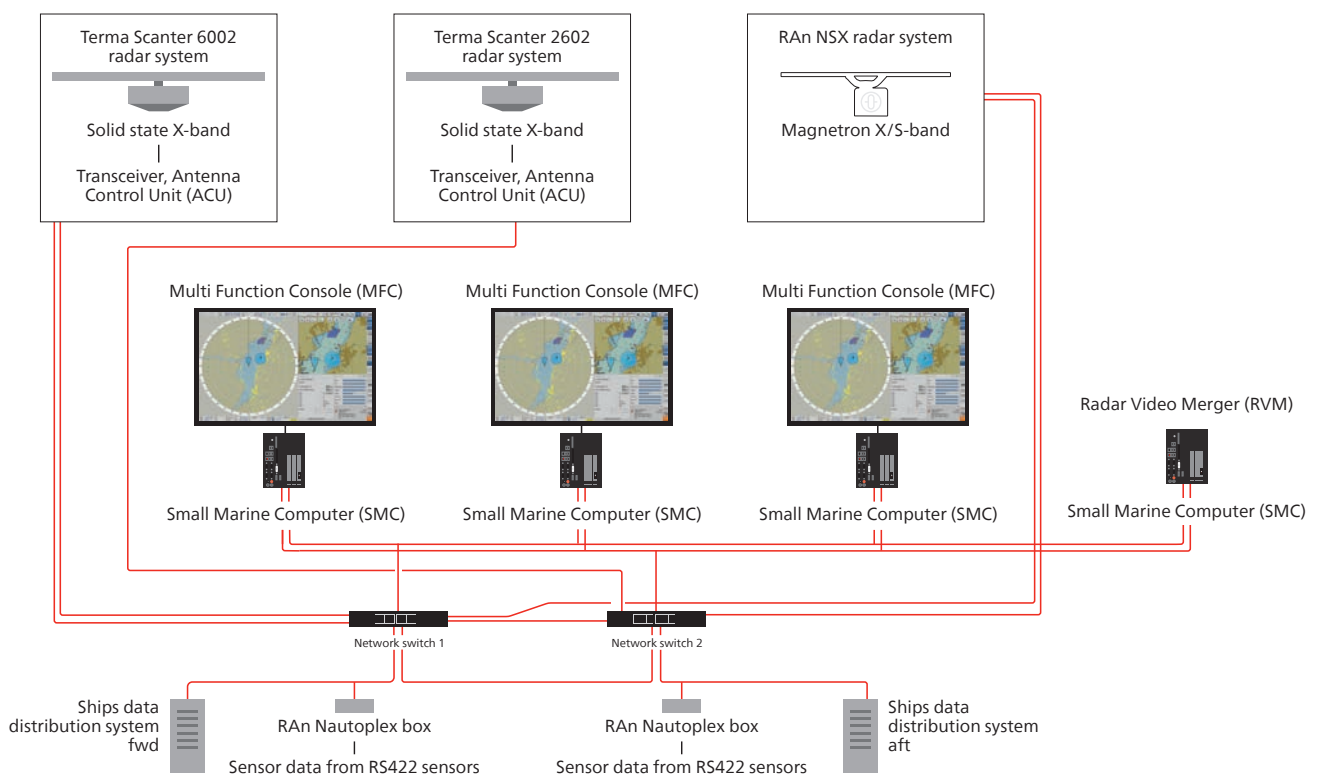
Terma Scanter 6002 radar system

Solid state X-band
|
Transceiver, Antenna Control Unit (ACU)

Terma Scanter 2602 radar system

Solid state X-band
|
Transceiver, Antenna Control Unit (ACU)

RAn NSX radar system

Magnetron X/S-band

Multi Function Console (MFC)

Multi Function Console (MFC)

Multi Function Console (MFC)

Radar Video Merger (RVM)

Small Marine Computer (SMC)

Small Marine Computer (SMC)

Small Marine Computer (SMC)

Small Marine Computer (SMC)

Network switch 1

Network switch 2

Ships data distribution system fwd

RAn Nautoplex box
|
Sensor data from RS422 sensors

RAn Nautoplex box
|
Sensor data from RS422 sensors

Ships data distribution system aft